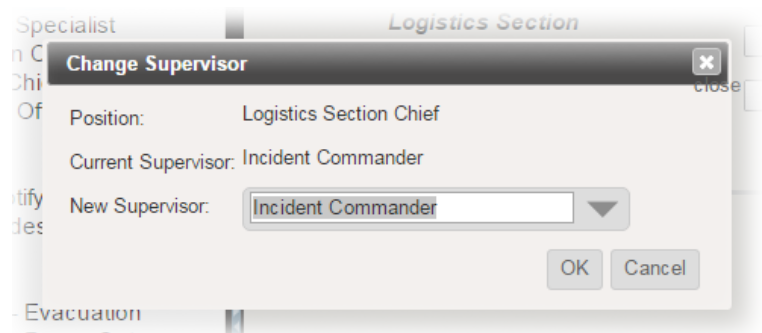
Specialist
n C
Chi
Of

tify
des

- Evacuation

Logistics Section

close

Change Supervisor

Position: Logistics Section Chief

Current Supervisor: Incident Commander

New Supervisor: Incident Commander

OK Cancel